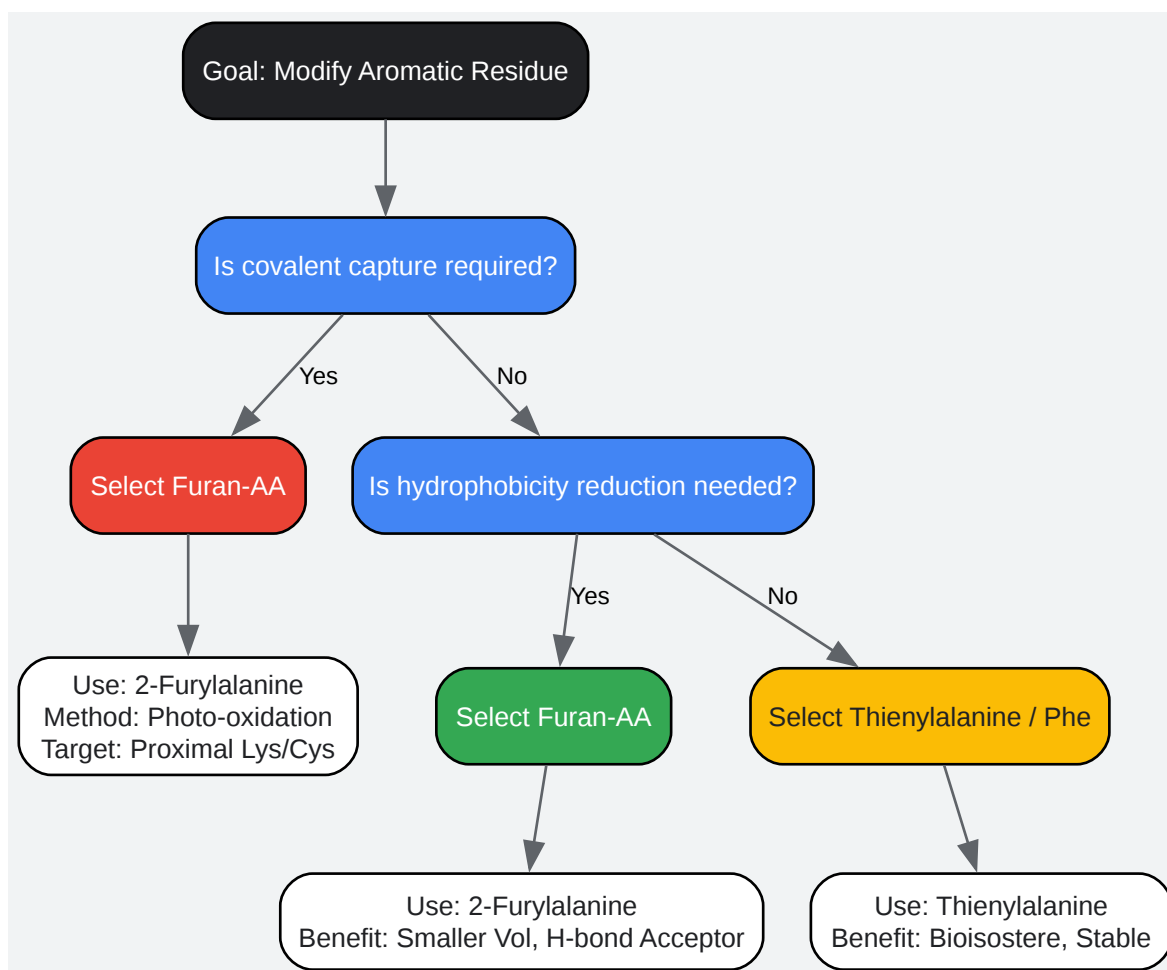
Goal: Modify Aromatic Residue

Is covalent capture required?

Yes

No

Select Furan-AA

Is hydrophobicity reduction needed?

Use: 2-Furylalanine
Method: Photo-oxidation
Target: Proximal Lys/Cys

Yes

No

Select Furan-AA

Select Thienylalanine / Phe

Use: 2-Furylalanine
Benefit: Smaller Vol, H-bond Acceptor

Use: Thienylalanine
Benefit: Bioisostere, Stable